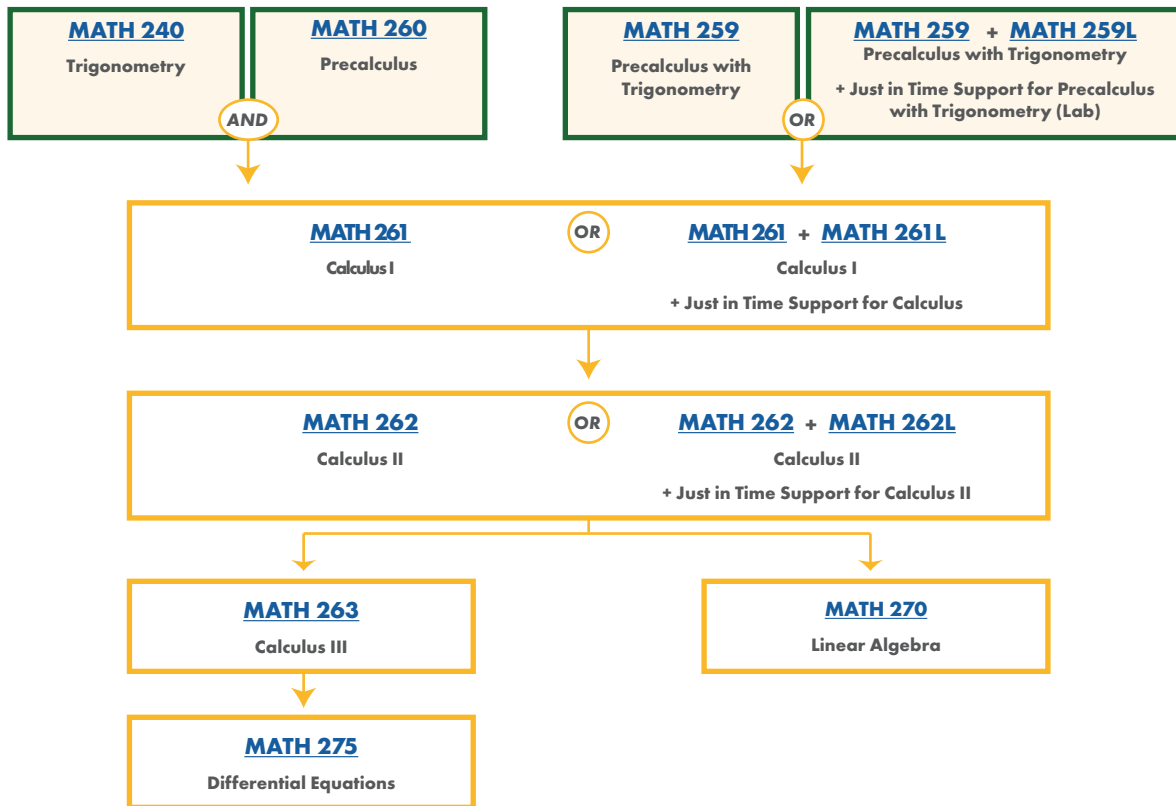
MATH 240
Trigonometry

AND

MATH 260
Precalculus

MATH 259
Precalculus with Trigonometry

OR

MATH 259 + MATH 259L
Precalculus with Trigonometry
+ Just in Time Support for Precalculus with Trigonometry (Lab)

MATH 261
Calculus I

OR

MATH 261 + MATH 261L
Calculus I
+ Just in Time Support for Calculus

MATH 262
Calculus II

OR

MATH 262 + MATH 262L
Calculus II
+ Just in Time Support for Calculus II

MATH 263
Calculus III

MATH 270
Linear Algebra

MATH 275
Differential Equations